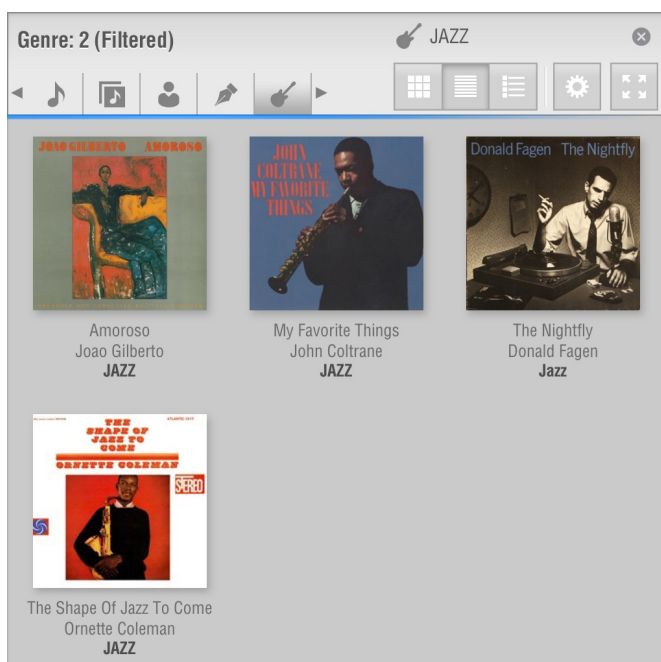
Genre: 2 (Filtered)

JAZZ

JOAO GILBERTO AMOROSO

Amoroso
Joao Gilberto
JAZZ

JOHN COLTRANE MY FAVORITE THINGS

My Favorite Things
John Coltrane
JAZZ

Donald Fagen The Nightfly

The Nightfly
Donald Fagen
Jazz

THE SHAPE OF JAZZ TO COME
ORNETTE COLEMAN
STEREO

The Shape Of Jazz To Come
Ornette Coleman
JAZZ